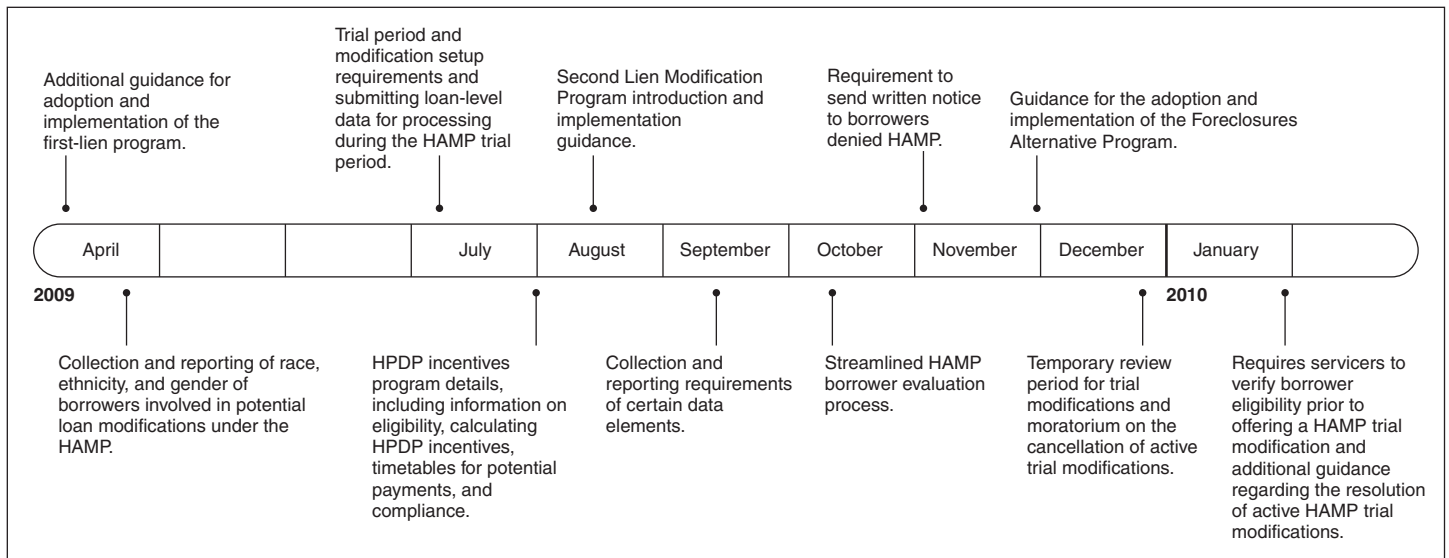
Additional guidance for adoption and implementation of the first-lien program.

Trial period and modification setup requirements and submitting loan-level data for processing during the HAMP trial period.

Second Lien Modification Program introduction and implementation guidance.

Requirement to send written notice to borrowers denied HAMP.

Guidance for the adoption and implementation of the Foreclosures Alternative Program.

April | | | July | August | September | October | November | December | January |

2009

2010

Collection and reporting of race, ethnicity, and gender of borrowers involved in potential loan modifications under the HAMP.

HPDP incentives program details, including information on eligibility, calculating HPDP incentives, timetables for potential payments, and compliance.

Collection and reporting requirements of certain data elements.

Streamlined HAMP borrower evaluation process.

Temporary review period for trial modifications and moratorium on the cancellation of active trial modifications.

Requires servicers to verify borrower eligibility prior to offering a HAMP trial modification and additional guidance regarding the resolution of active HAMP trial modifications.